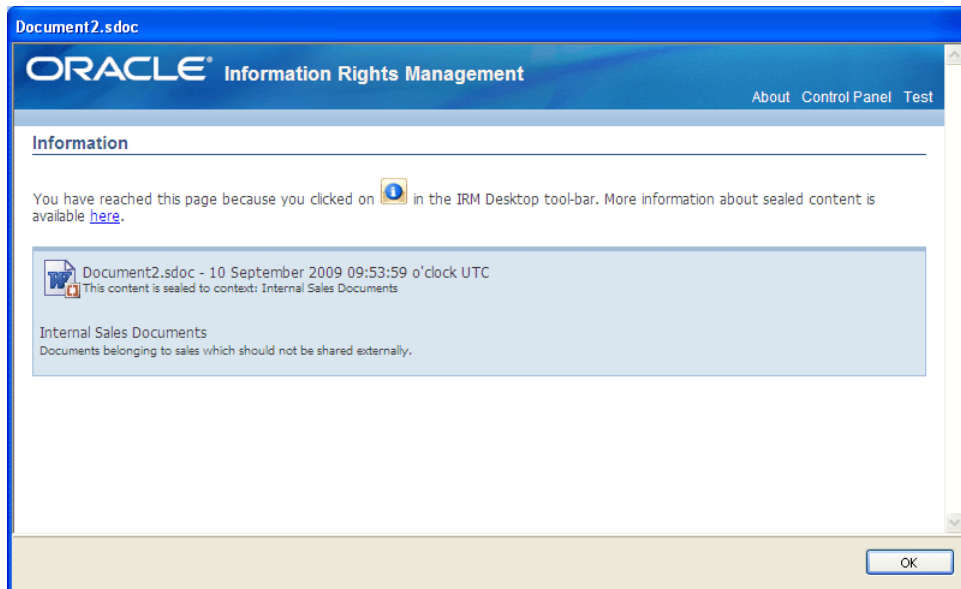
Document2.sdoc

ORACLE® Information Rights Management

About Control Panel Test

Information

You have reached this page because you clicked on in the IRM Desktop tool-bar. More information about sealed content is available here.

Document2.sdoc - 10 September 2009 09:53:59 o'clock UTC
This content is sealed to context: Internal Sales Documents

Internal Sales Documents
Documents belonging to sales which should not be shared externally.

OK